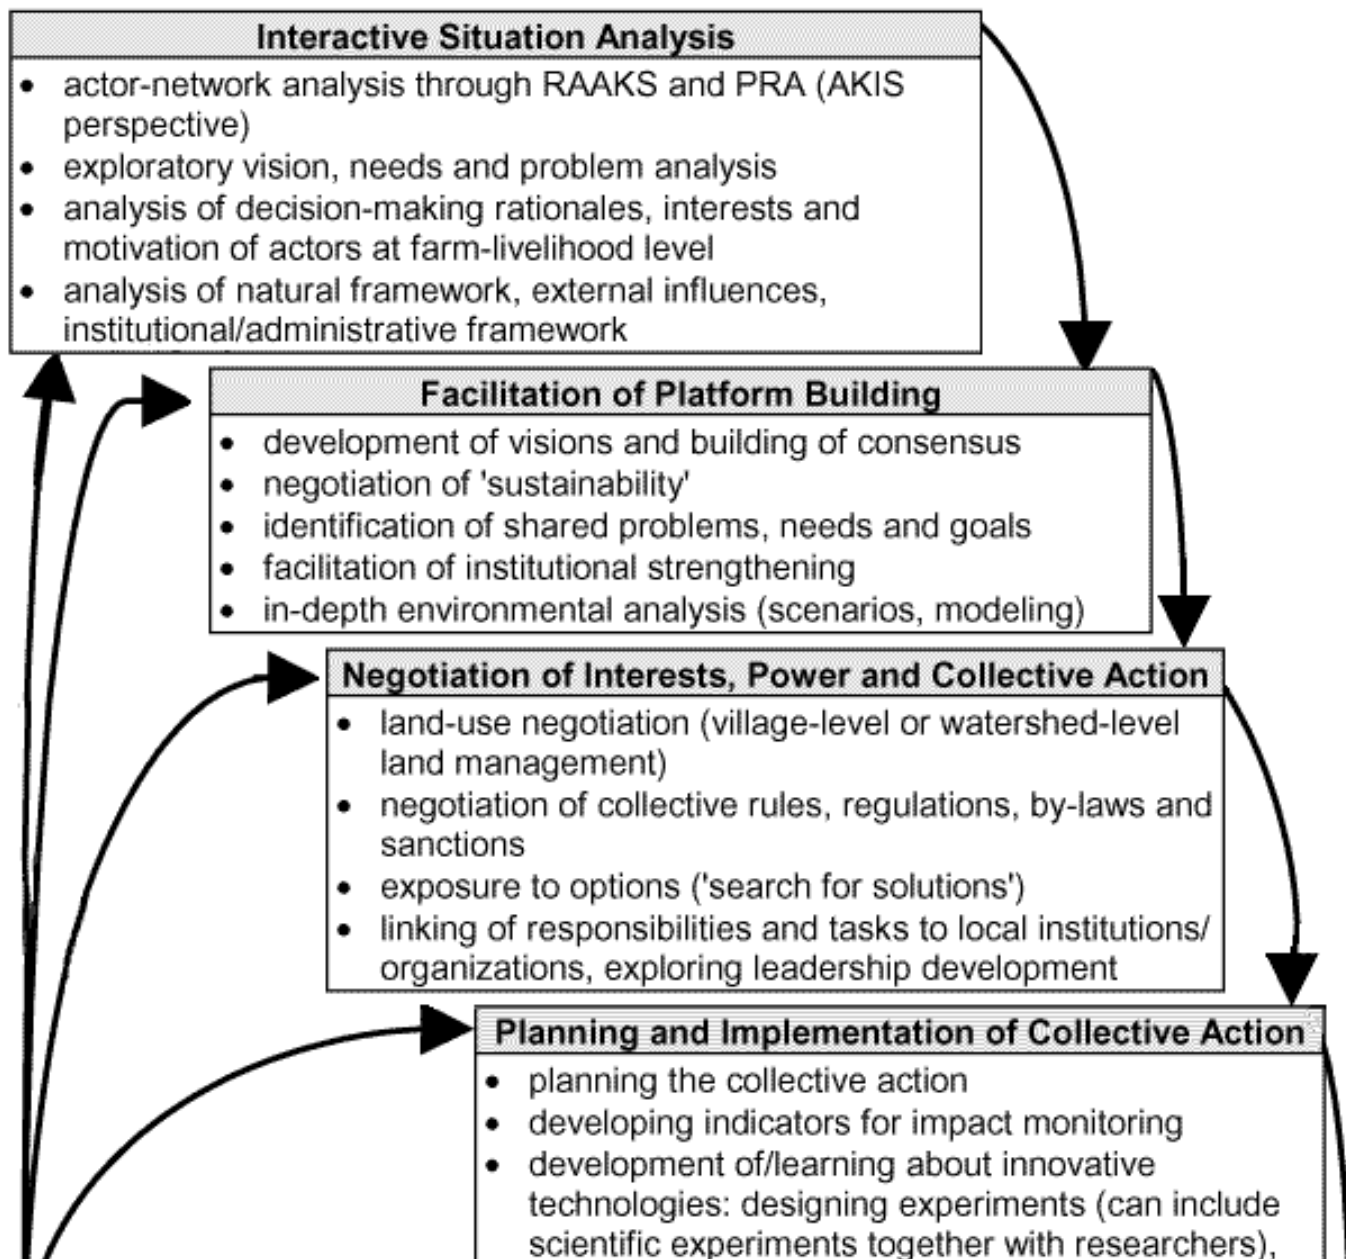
Interactive Situation Analysis

- actor-network analysis through RAAKS and PRA (AKIS perspective)
- exploratory vision, needs and problem analysis
- analysis of decision-making rationales, interests and motivation of actors at farm-livelihood level
- analysis of natural framework, external influences, institutional/administrative framework

Facilitation of Platform Building

- development of visions and building of consensus
- negotiation of 'sustainability'
- identification of shared problems, needs and goals
- facilitation of institutional strengthening
- in-depth environmental analysis (scenarios, modeling)

Negotiation of Interests, Power and Collective Action

- land-use negotiation (village-level or watershed-level land management)
- negotiation of collective rules, regulations, by-laws and sanctions
- exposure to options ('search for solutions')
- linking of responsibilities and tasks to local institutions/ organizations, exploring leadership development

Planning and Implementation of Collective Action

- planning the collective action
- developing indicators for impact monitoring
- development of/learning about innovative technologies: designing experiments (can include scientific experiments together with researchers),